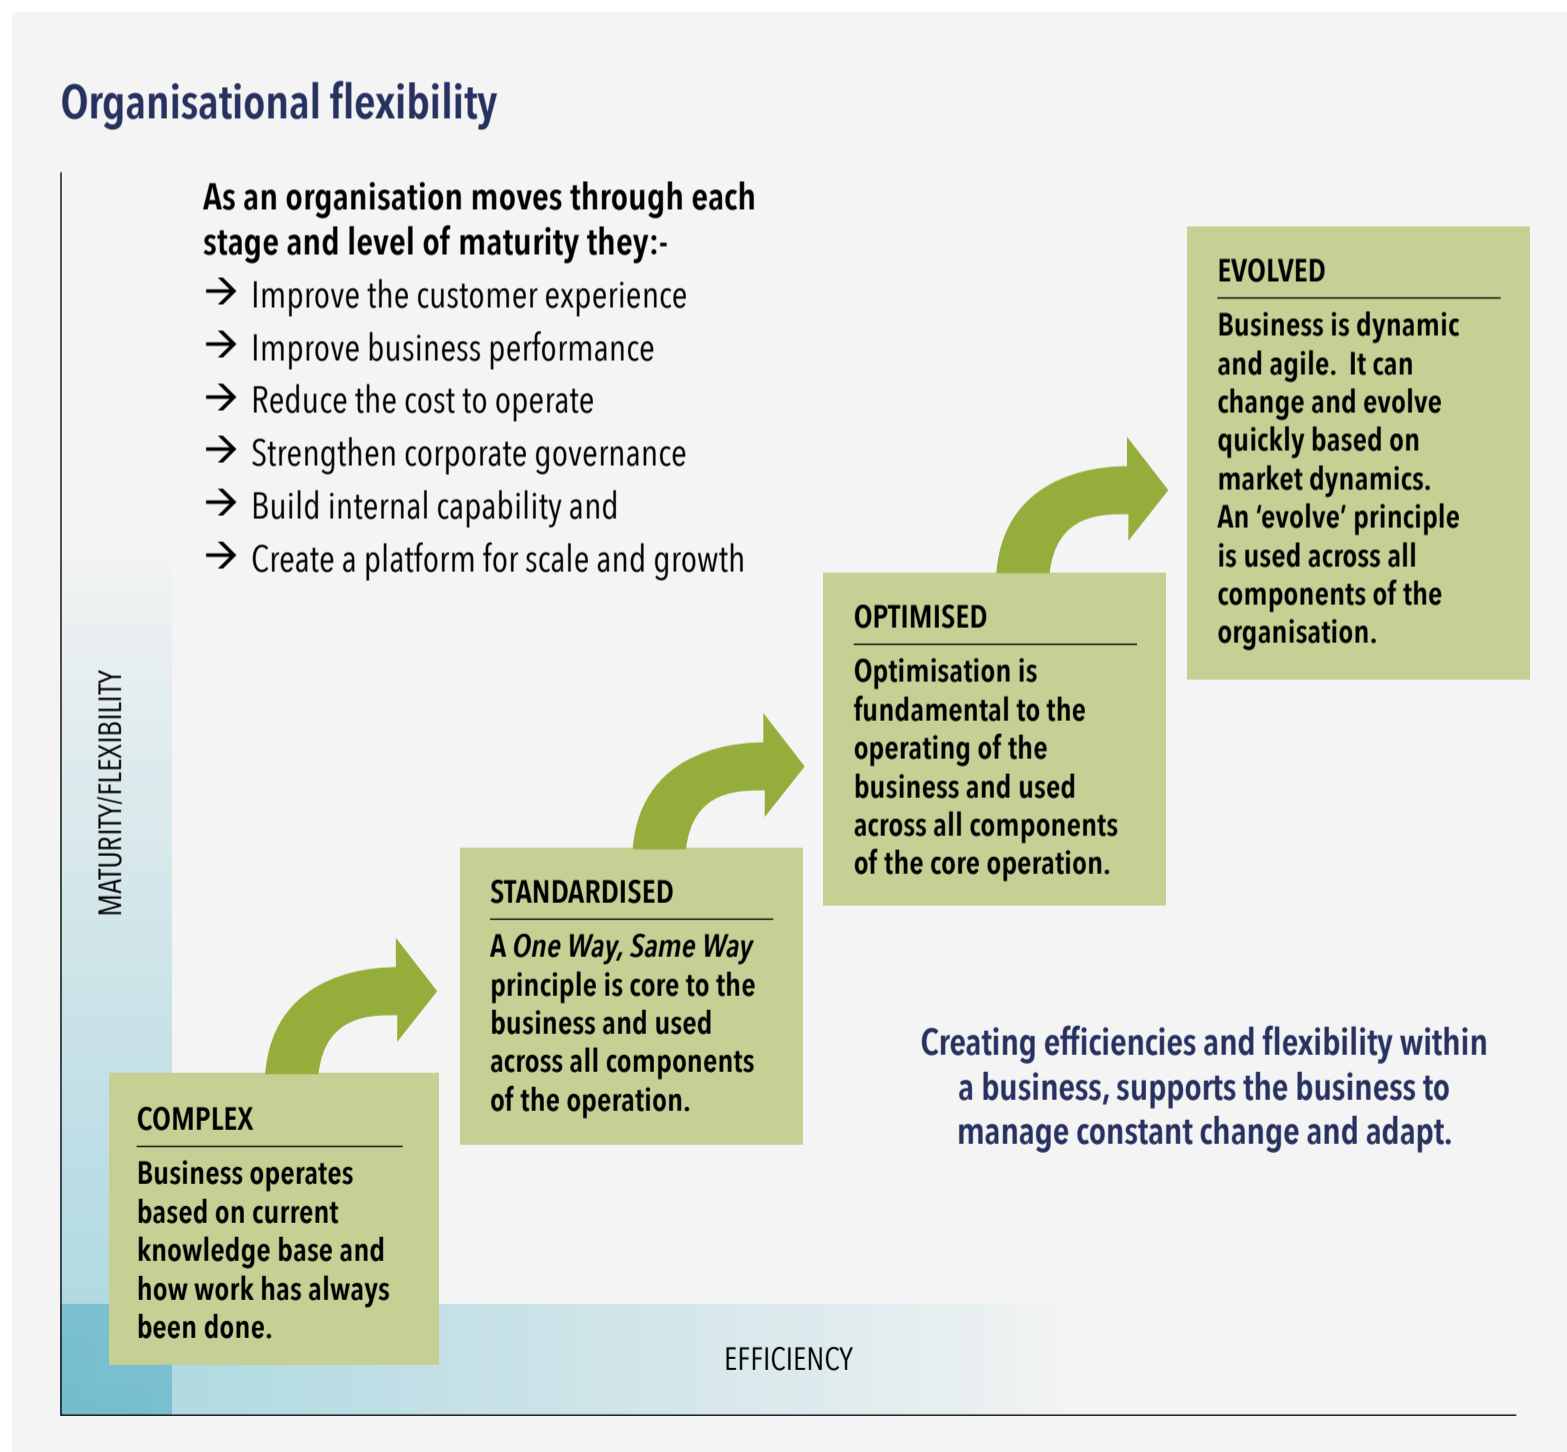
Organisational flexibility

As an organisation moves through each stage and level of maturity they:-

→ Improve the customer experience
→ Improve business performance
→ Reduce the cost to operate
→ Strengthen corporate governance
→ Build internal capability and
→ Create a platform for scale and growth

EVOLVED

Business is dynamic and agile. It can change and evolve quickly based on market dynamics. An 'evolve' principle is used across all components of the organisation.

OPTIMISED

Optimisation is fundamental to the operating of the business and used across all components of the core operation.

STANDARDISED

A *One Way, Same Way* principle is core to the business and used across all components of the operation.

COMPLEX

Business operates based on current knowledge base and how work has always been done.

Creating efficiencies and flexibility within a business, supports the business to manage constant change and adapt.

MATURITY/FLEXIBILITY

EFFICIENCY